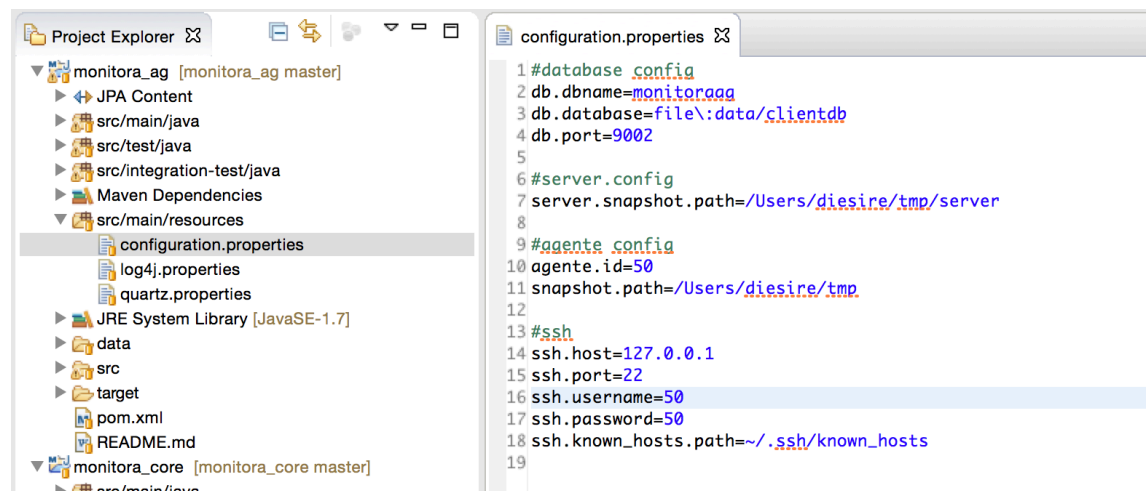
Project Explorer

monitora_ag [monitora_ag master]
JPA Content
src/main/java
src/test/java
src/integration-test/java
Maven Dependencies
src/main/resources
configuration.properties
log4j.properties
quartz.properties
JRE System Library [JavaSE-1.7]
data
src
target
pom.xml
README.md
monitora_core [monitora_core master]
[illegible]

configuration.properties

1 #database config
2 db.dbname=monitoraag
3 db.database=file\:data/clientdb
4 db.port=9002
5
6 #server.config
7 server.snapshot.path=/Users/diesire/tmp/server
8
9 #agente config
10 agente.id=50
11 snapshot.path=/Users/diesire/tmp
12
13 #ssh
14 ssh.host=127.0.0.1
15 ssh.port=22
16 ssh.username=50
17 ssh.password=50
18 ssh.known_hosts.path=~/.ssh/known_hosts
19